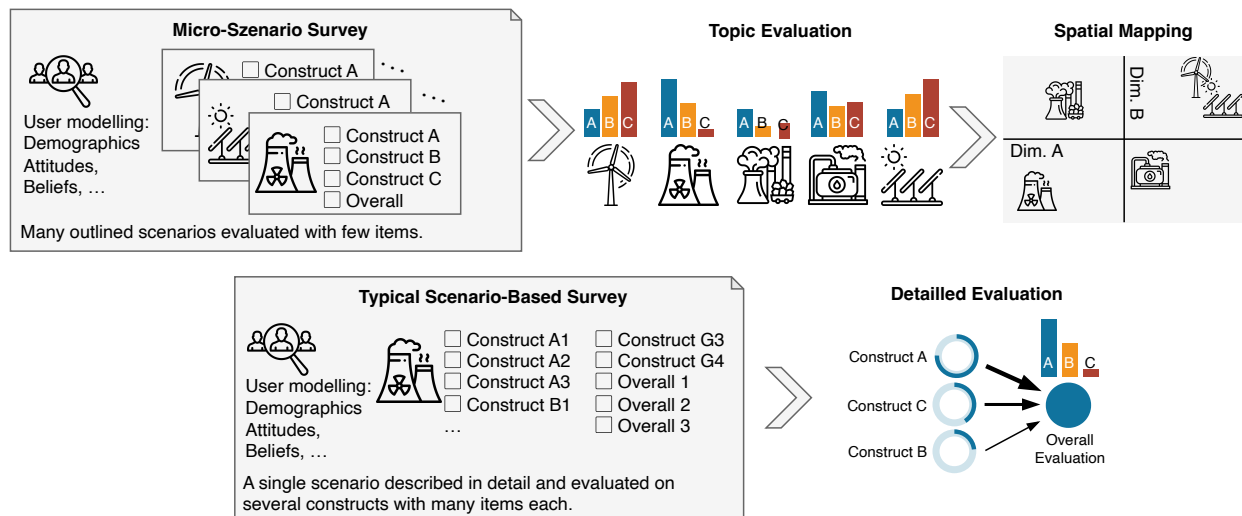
Micro-Szenario Survey

User modelling:
Demographics
Attitudes,
Beliefs, …

Construct A …
Construct A …
Construct A
Construct B
Construct C
Overall

Many outlined scenarios evaluated with few items.

Topic Evaluation

A B C
A B C
A B C
A B C
A B C

Spatial Mapping

Dim. B
Dim. A

Typical Scenario-Based Survey

User modelling:
Demographics
Attitudes,
Beliefs, …

Construct A1
Construct A2
Construct A3
Construct B1
…
Construct G3
Construct G4
Overall 1
Overall 2
Overall 3

A single scenario described in detail and evaluated on several constructs with many items each.

Detailled Evaluation

Construct A
Construct C
Construct B
A B C
Overall Evaluation